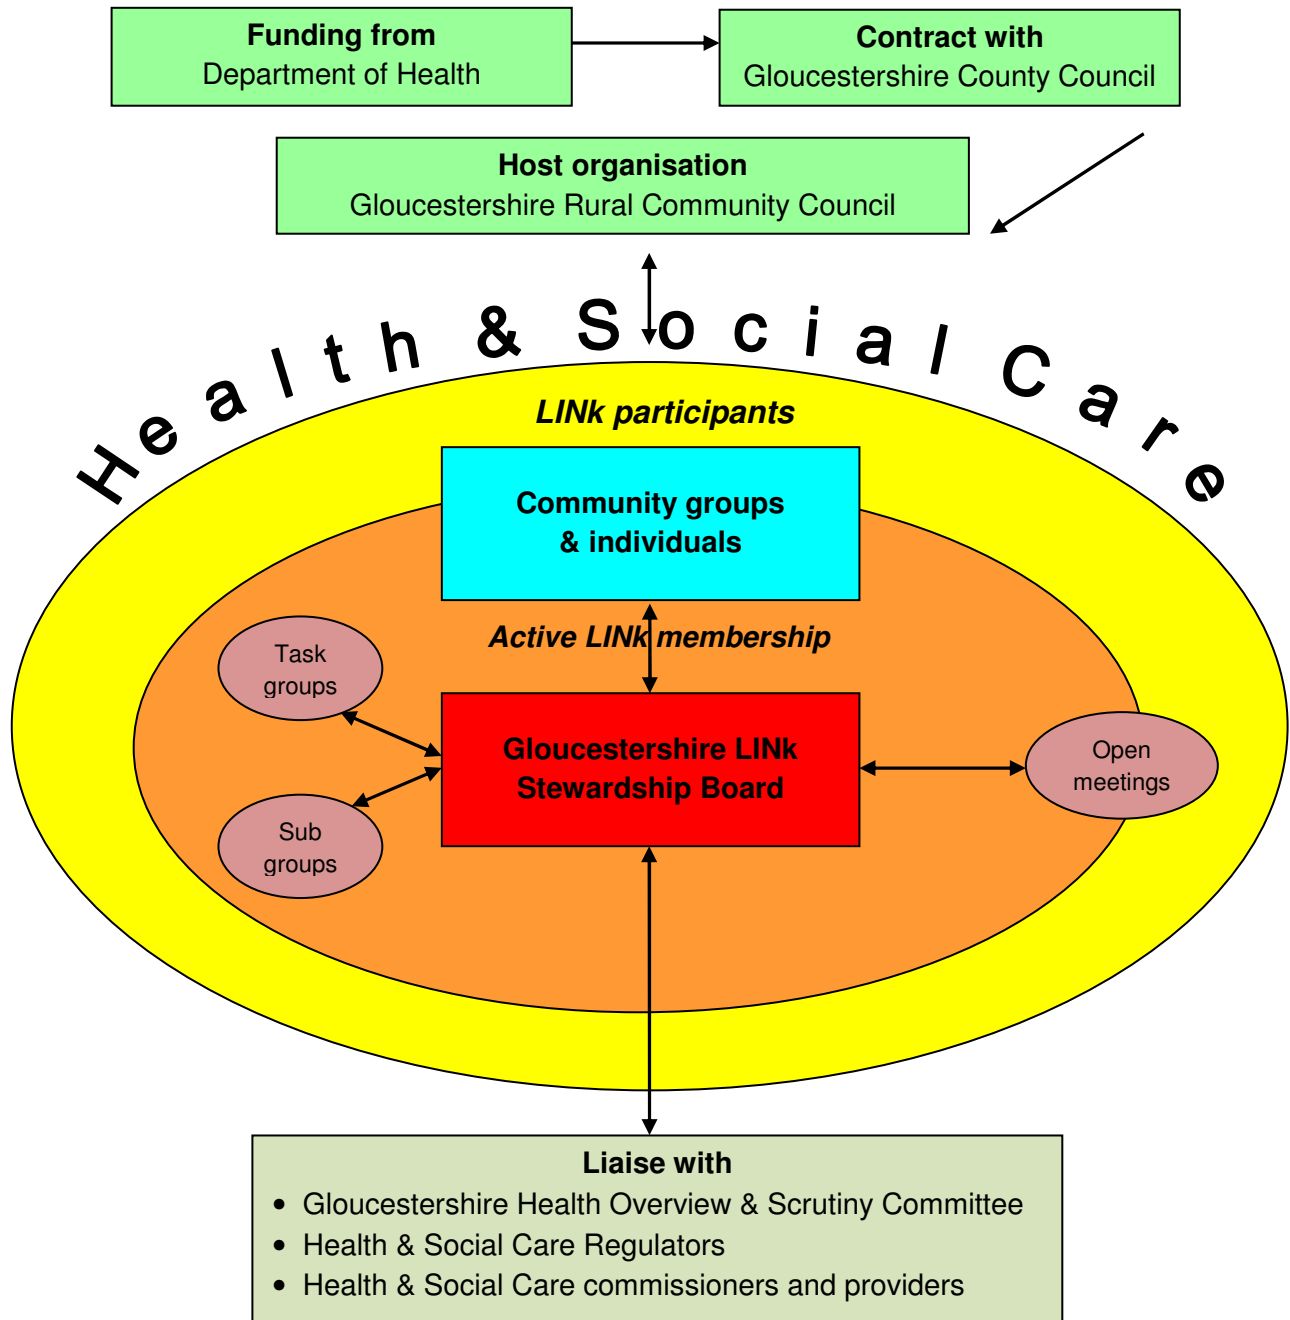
**Funding from**
Department of Health

**Contract with**
Gloucestershire County Council

**Host organisation**
Gloucestershire Rural Community Council

Health & Social Care

*LINk participants*

Community groups & individuals

*Active LINk membership*

Task groups

Sub groups

Gloucestershire LINk Stewardship Board

Open meetings

**Liaise with**
- Gloucestershire Health Overview & Scrutiny Committee
- Health & Social Care Regulators
- Health & Social Care commissioners and providers